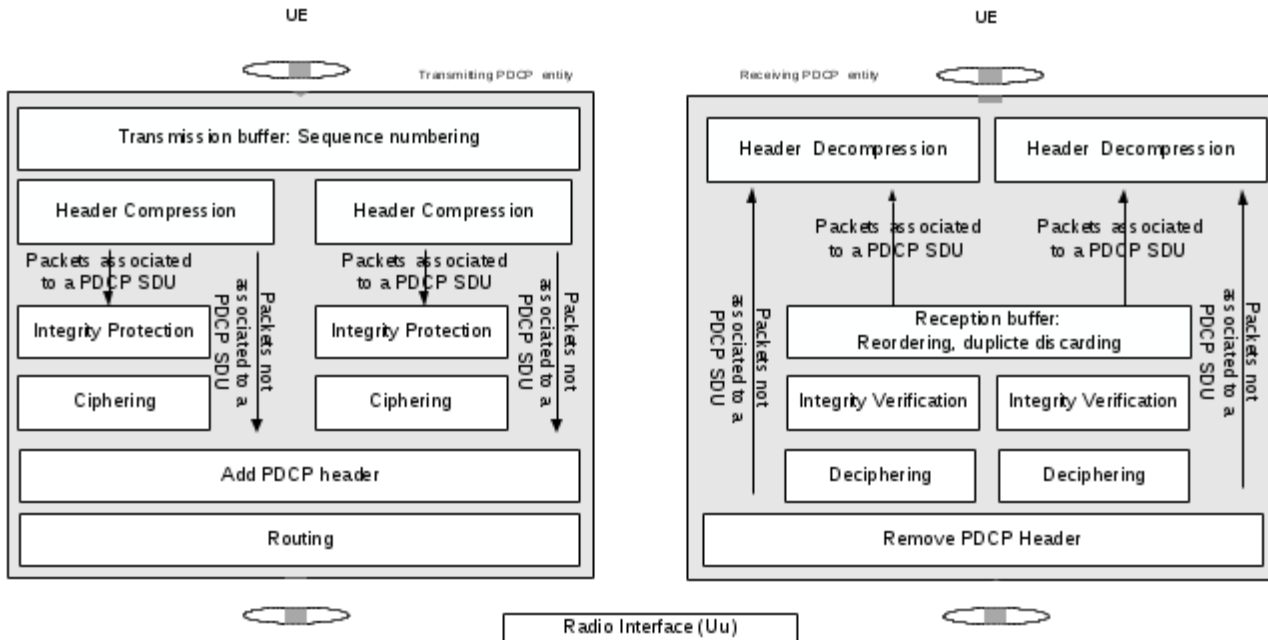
UE

UE

Transmiting PDCP entity

Receiving PDCP entity

Transmission buffer: Sequence numbering

Header Compression

Header Compression

Packets associated to a PDCP SDU

Packets associated to a PDCP SDU

Packets not associated to a PDCP SDU

Packets not associated to a PDCP SDU

Integrity Protection

Integrity Protection

Ciphering

Ciphering

Add PDCP header

Routing

Header Decompression

Header Decompression

Packets associated to a PDCP SDU

Packets associated to a PDCP SDU

Packets not associated to a PDCP SDU

Packets not associated to a PDCP SDU

Reception buffer: Reordering, duplicte discarding

Integrity Verification

Integrity Verification

Deciphering

Deciphering

Remove PDCP Header

Radio Interface (Uu)